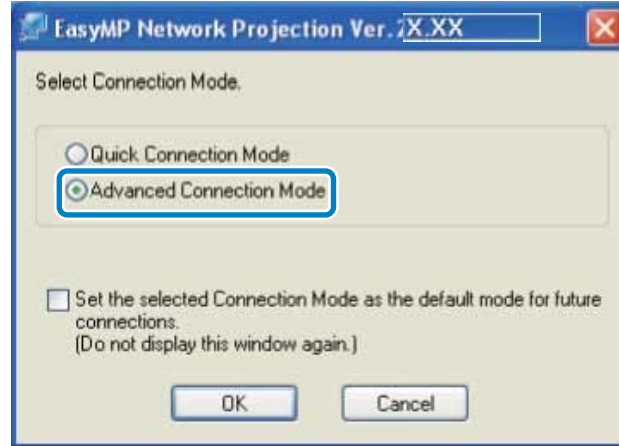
EasyMP Network Projection Ver. 2X.XX

Select Connection Mode.

Quick Connection Mode

Advanced Connection Mode

Set the selected Connection Mode as the default mode for future connections.
(Do not display this window again.)

OK

Cancel